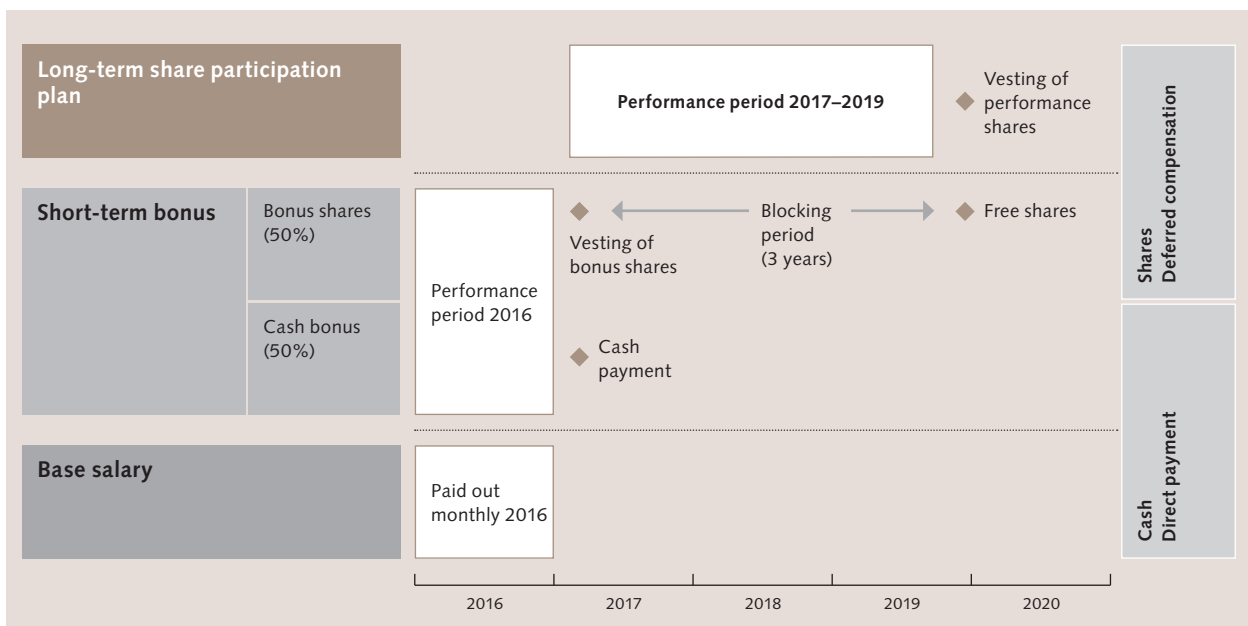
Long-term share participation plan

Performance period 2017–2019

Vesting of performance shares

Short-term bonus

Bonus shares (50%)

Cash bonus (50%)

Performance period 2016

Vesting of bonus shares

Blocking period (3 years)

Free shares

Cash payment

Shares
Deferred compensation

Base salary

Paid out monthly 2016

Cash
Direct payment

2016 2017 2018 2019 2020